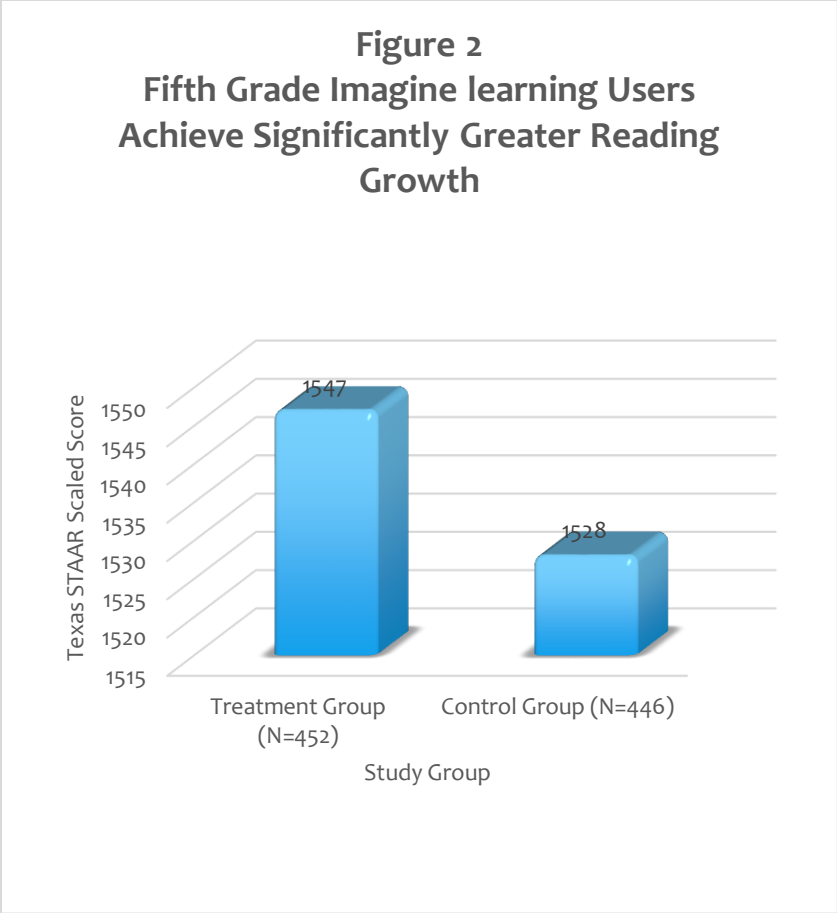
Figure 2
Fifth Grade Imagine learning Users Achieve Significantly Greater Reading Growth

Texas STAAR Scaled Score

1550
1545
1540
1535
1530
1525
1520
1515

1547
1528

Treatment Group (N=452)
Control Group (N=446)

Study Group